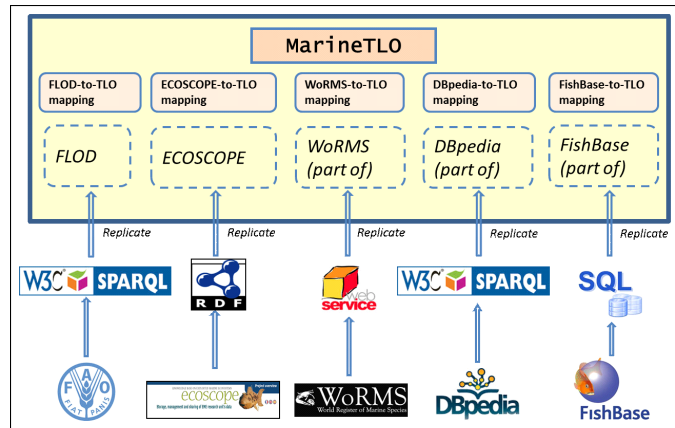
MarineTLO

FLOD-to-TLO mapping

ECOSCOPE-to-TLO mapping

WoRMS-to-TLO mapping

DBpedia-to-TLO mapping

FishBase-to-TLO mapping

FLOD

ECOSCOPE

WoRMS (part of)

DBpedia (part of)

FishBase (part of)

Replicate

Replicate

Replicate

Replicate

Replicate

W3C SPARQL

RDF

web service

W3C SPARQL

SQL

FAO FIAT PANIS

ecoscope

WoRMS World Register of Marine Species

DBpedia

FishBase